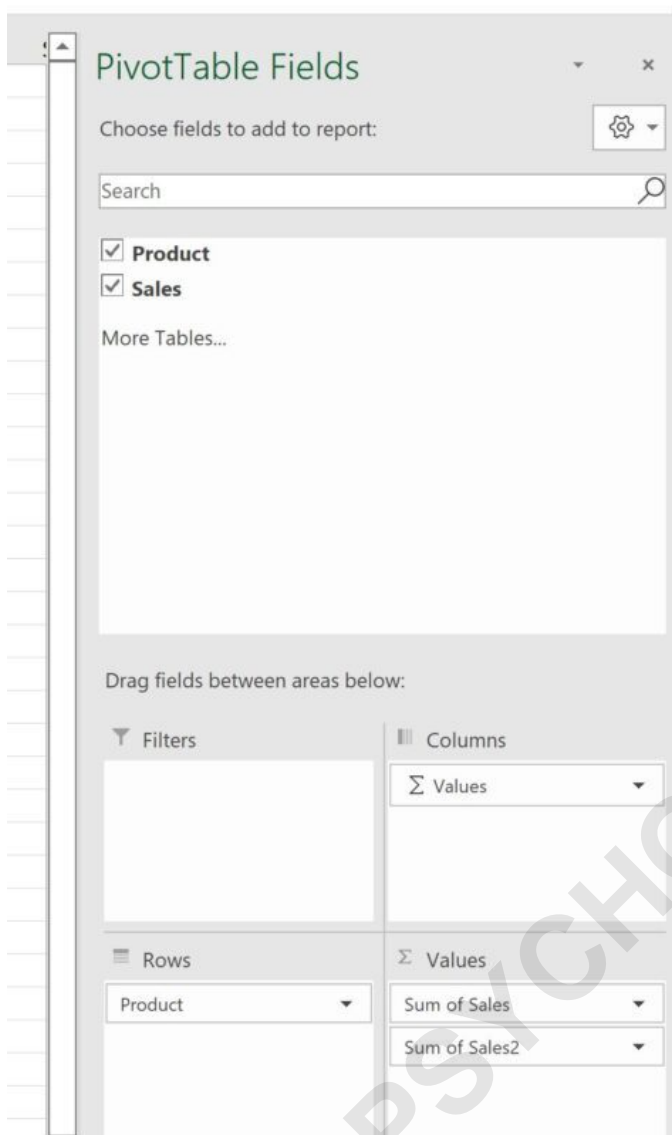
PivotTable Fields

Choose fields to add to report:

Search

Product
Sales
More Tables...

Drag fields between areas below:

Filters

Columns

$\Sigma$ Values

Rows

Product

$\Sigma$ Values

Sum of Sales

Sum of Sales2

PSYCH